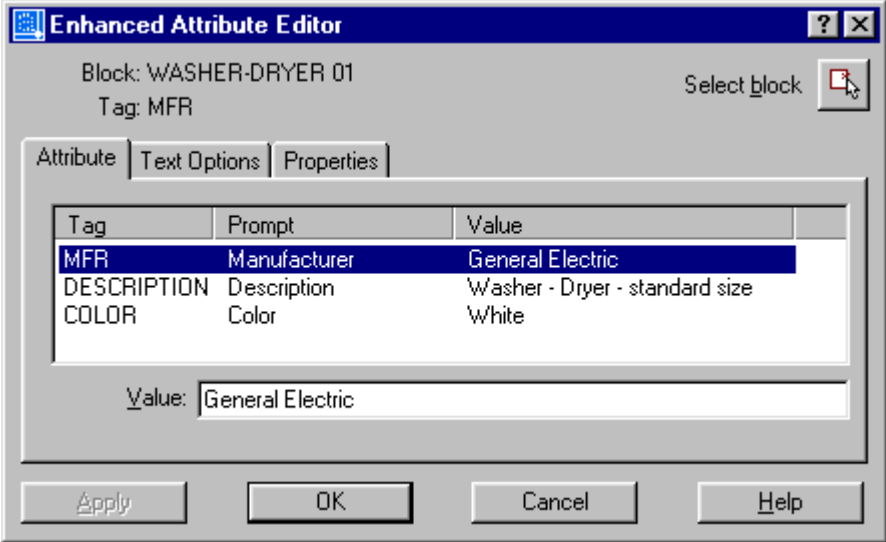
Enhanced Attribute Editor

?

Block: WASHER-DRYER 01

Tag: MFR

Select block

Attribute | Text Options | Properties

| Tag | Prompt | Value |
|---|---|---|
| MFR | Manufacturer | General Electric |
| DESCRIPTION | Description | Washer - Dryer - standard size |
| COLOR | Color | White |

Value: General Electric

Apply

OK

Cancel

Help